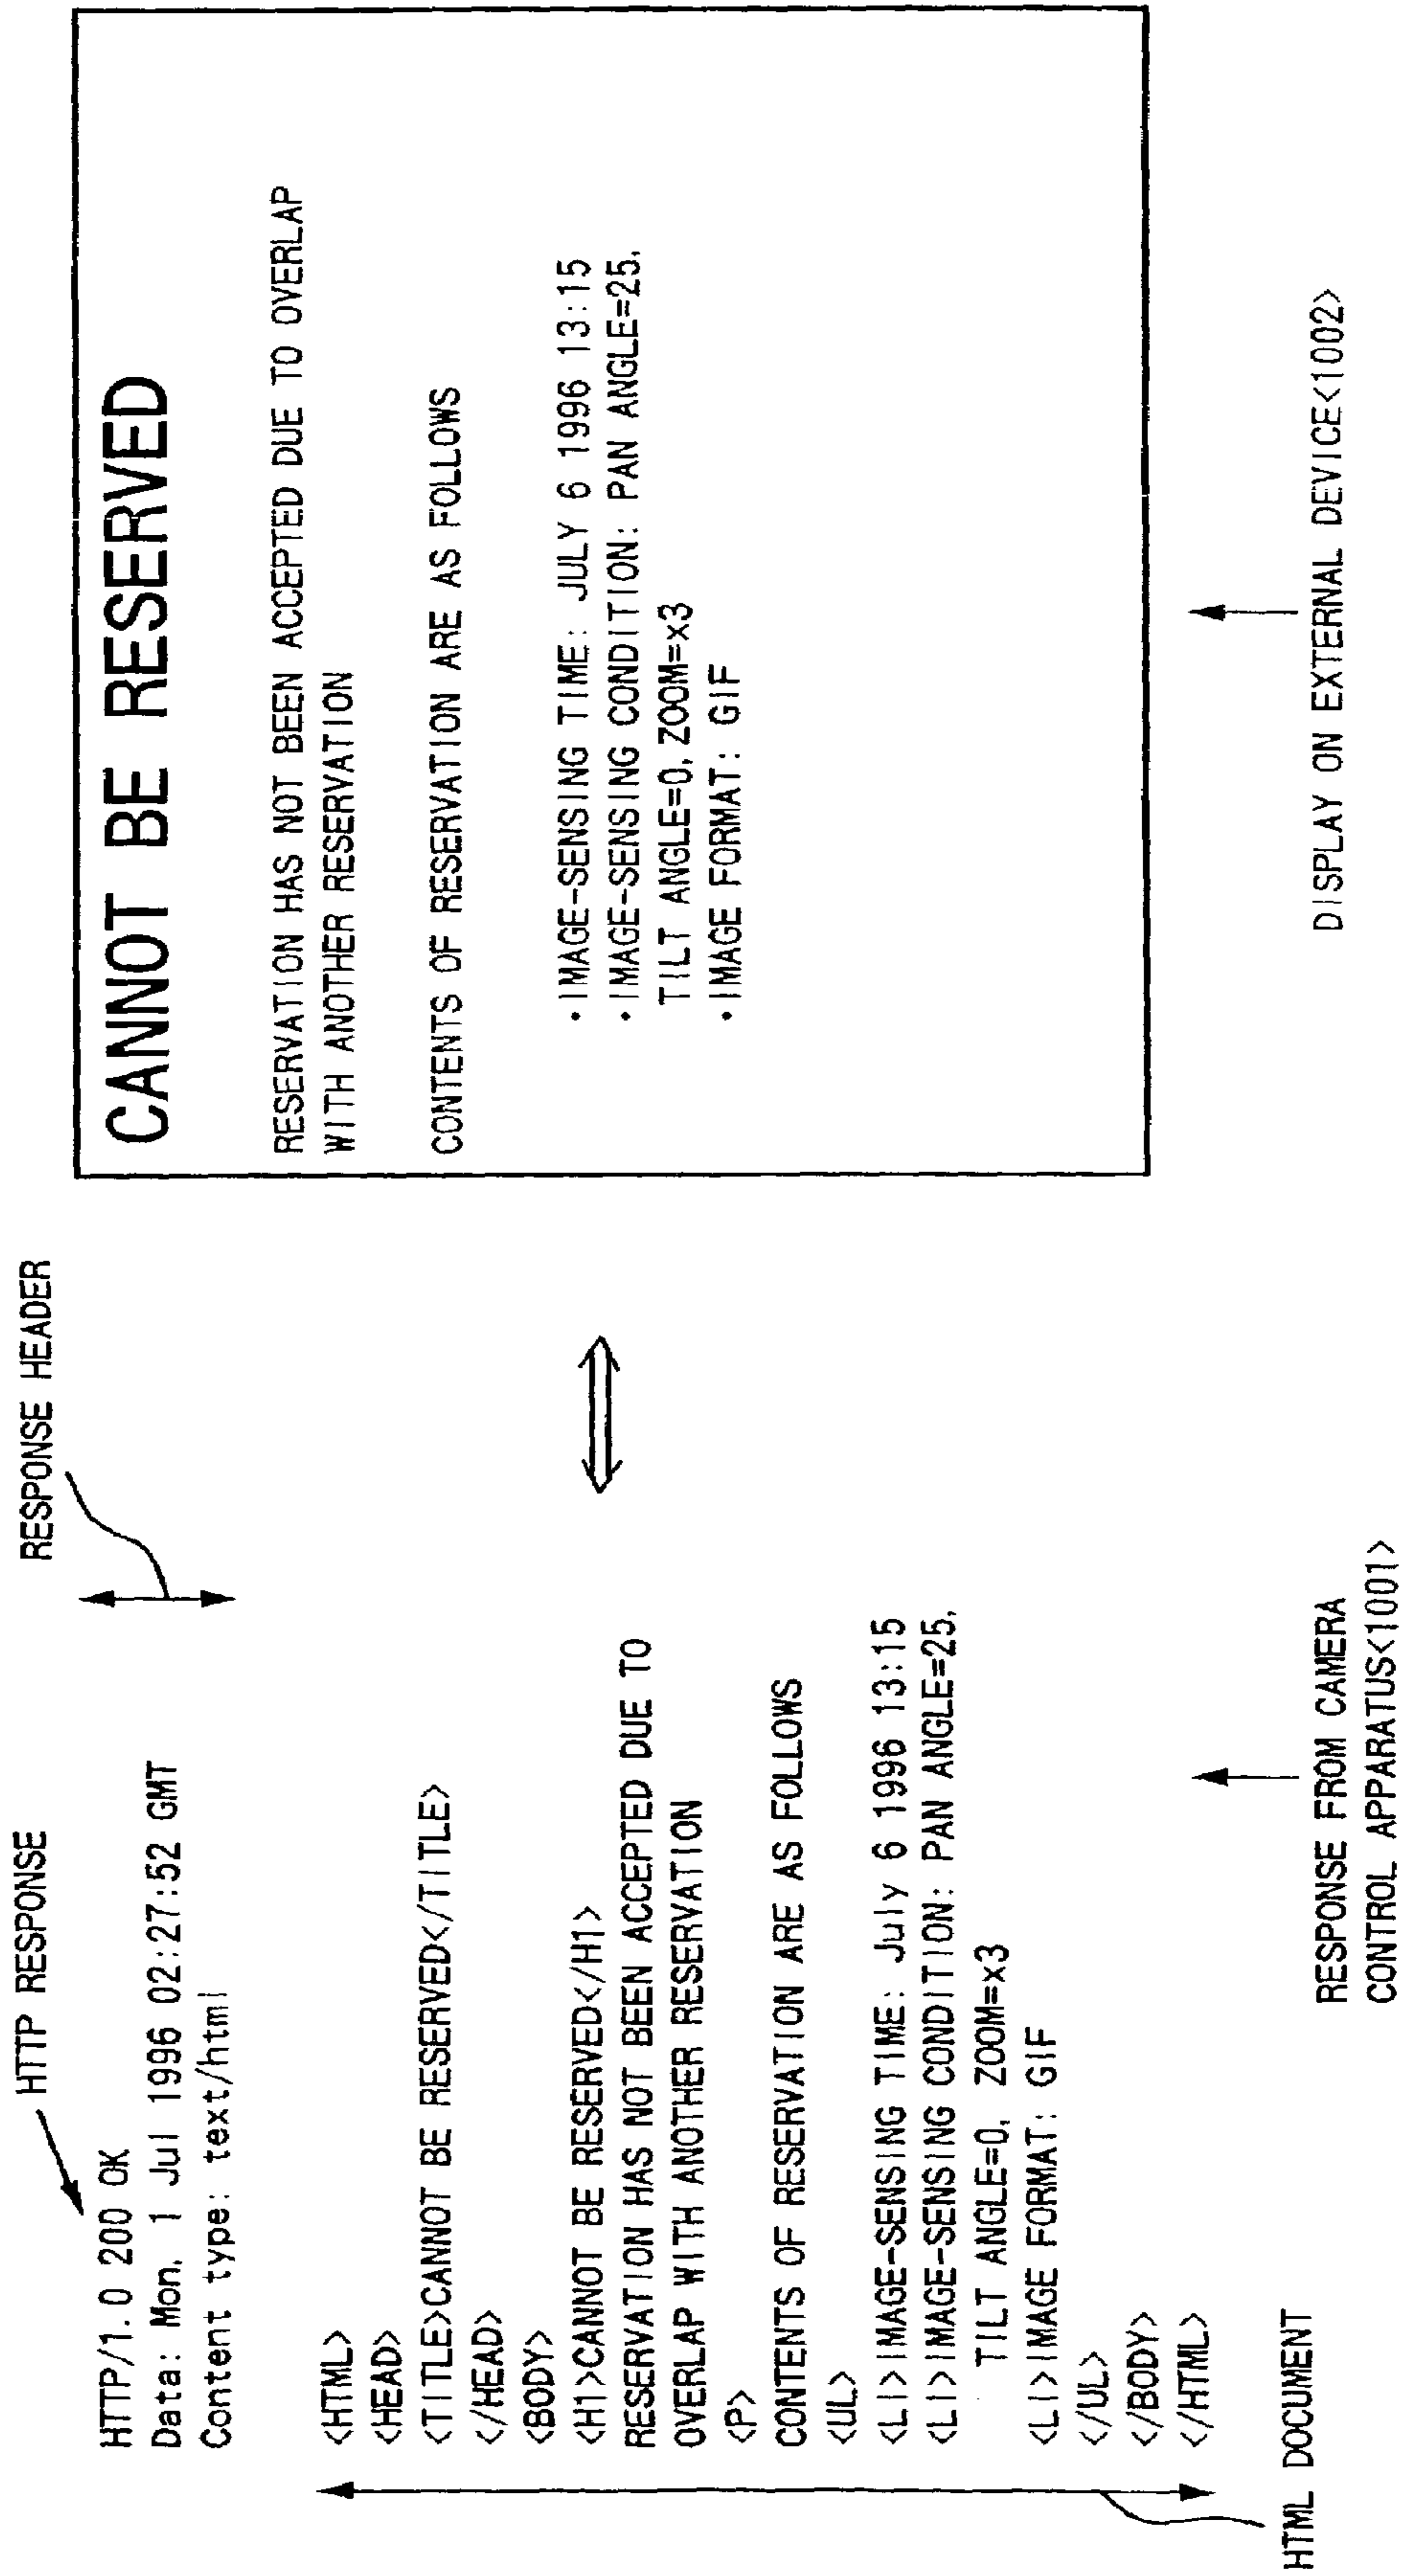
HTTP RESPONSE

RESPONSE HEADER

HTTP/1.0 200 OK
Data: Mon, 1 Jul 1996 02:27:52 GMT
Content type: text/html

<HTML>
<HEAD>
<TITLE>CANNOT BE RESERVED</TITLE>
</HEAD>
<BODY>
<H1>CANNOT BE RESERVED</H1>
RESERVATION HAS NOT BEEN ACCEPTED DUE TO OVERLAP WITH ANOTHER RESERVATION
<P>
CONTENTS OF RESERVATION ARE AS FOLLOWS
<UL>
<LI>IMAGE-SENSING TIME: July 6 1996 13:15
<LI>IMAGE-SENSING CONDITION: PAN ANGLE=25, TILT ANGLE=0, ZOOM=x3
<LI>IMAGE FORMAT: GIF
</UL>
</BODY>
</HTML>

HTML DOCUMENT

RESPONSE FROM CAMERA CONTROL APPARATUS<1001>

CANNOT BE RESERVED

RESERVATION HAS NOT BEEN ACCEPTED DUE TO OVERLAP WITH ANOTHER RESERVATION

CONTENTS OF RESERVATION ARE AS FOLLOWS

・IMAGE-SENSING TIME: JULY 6 1996 13:15
・IMAGE-SENSING CONDITION: PAN ANGLE=25, TILT ANGLE=0, ZOOM=x3
・IMAGE FORMAT: GIF

DISPLAY ON EXTERNAL DEVICE<1002>